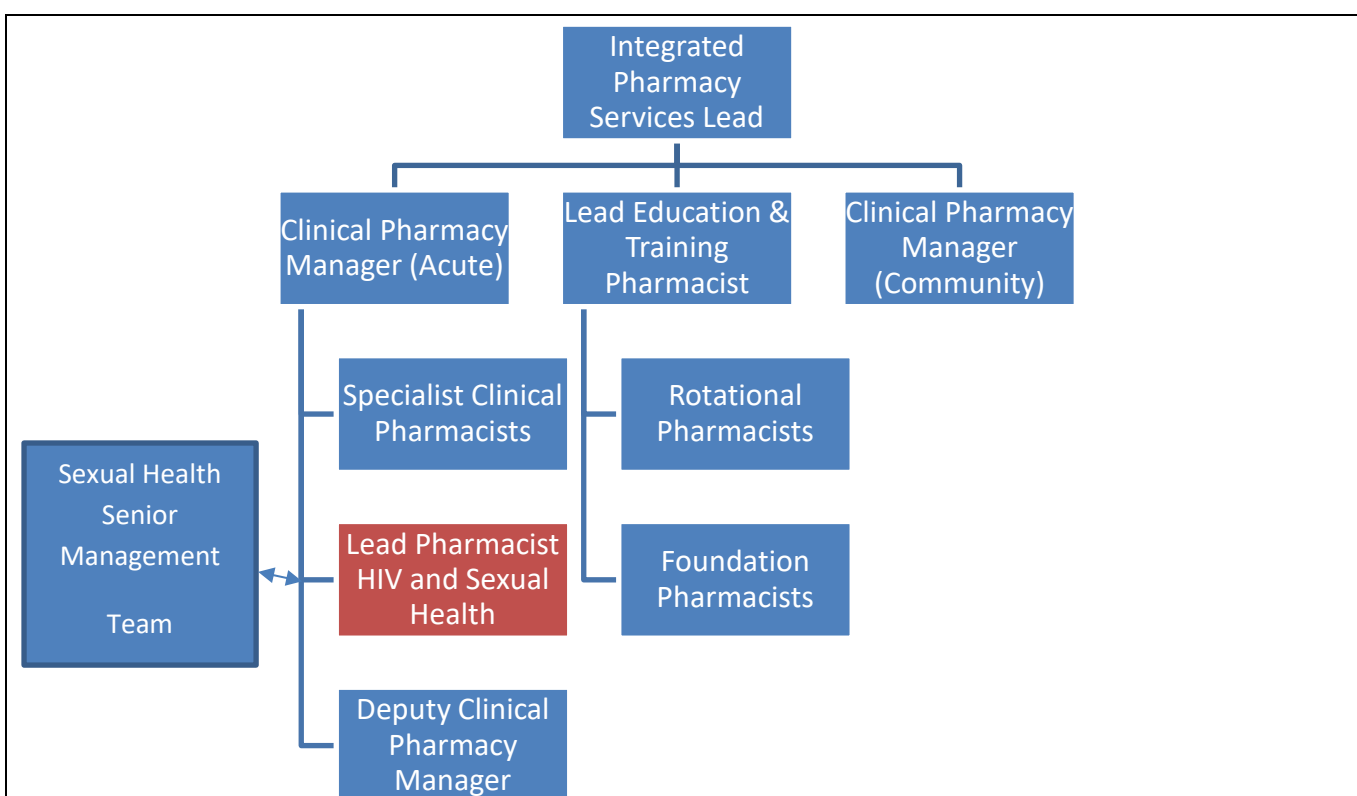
Integrated Pharmacy Services Lead

Clinical Pharmacy Manager (Acute)

Lead Education & Training Pharmacist

Clinical Pharmacy Manager (Community)

Specialist Clinical Pharmacists

Rotational Pharmacists

Sexual Health Senior Management

Team

Lead Pharmacist HIV and Sexual Health

Foundation Pharmacists

Deputy Clinical Pharmacy Manager